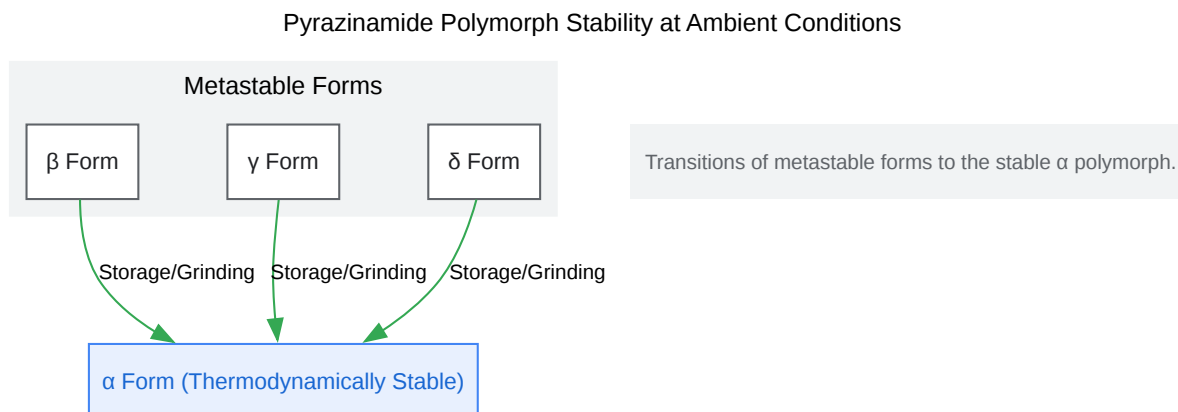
Pyrazinamide Polymorph Stability at Ambient Conditions

Metastable Forms

β Form

γ Form

δ Form

Transitions of metastable forms to the stable α polymorph.

Storage/Grinding

Storage/Grinding

Storage/Grinding

α Form (Thermodynamically Stable)